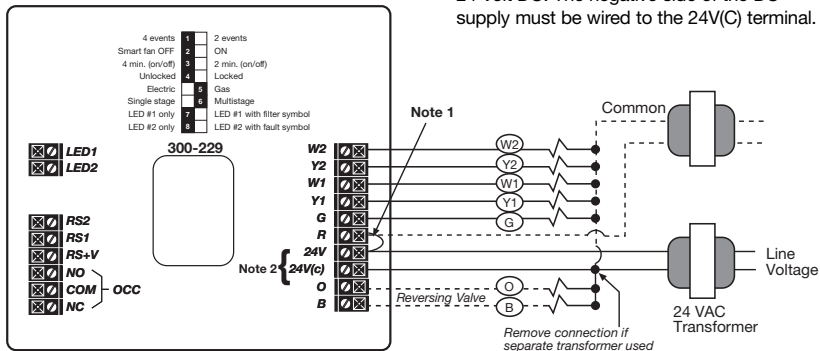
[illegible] supply must be wired to the 24V(C) terminal.

| | | |
|---|---|---|
| 4 events | 1 | 2 events |
| Smart fan OFF | 2 | ON |
| 4 min. (on/off) | 3 | 2 min. (on/off) |
| Unlocked | 4 | Locked |
| Electric | 5 | Gas |
| Single stage | 6 | Multistage |
| LED #1 only | 7 | LED #1 with filter symbol |
| LED #2 only | 8 | LED #2 with fault symbol |

300-229

LED1
LED2

RS2
RS1
RS+V
NO
COM
NC
OCC

W2
Y2
W1
Y1
G
R
24V
24V(c)
O
B

Note 1
Note 2

W2
Y2
W1
Y1
G
O
B

Reversing Valve

Common

Line Voltage

24 VAC Transformer

Remove connection if separate transformer used